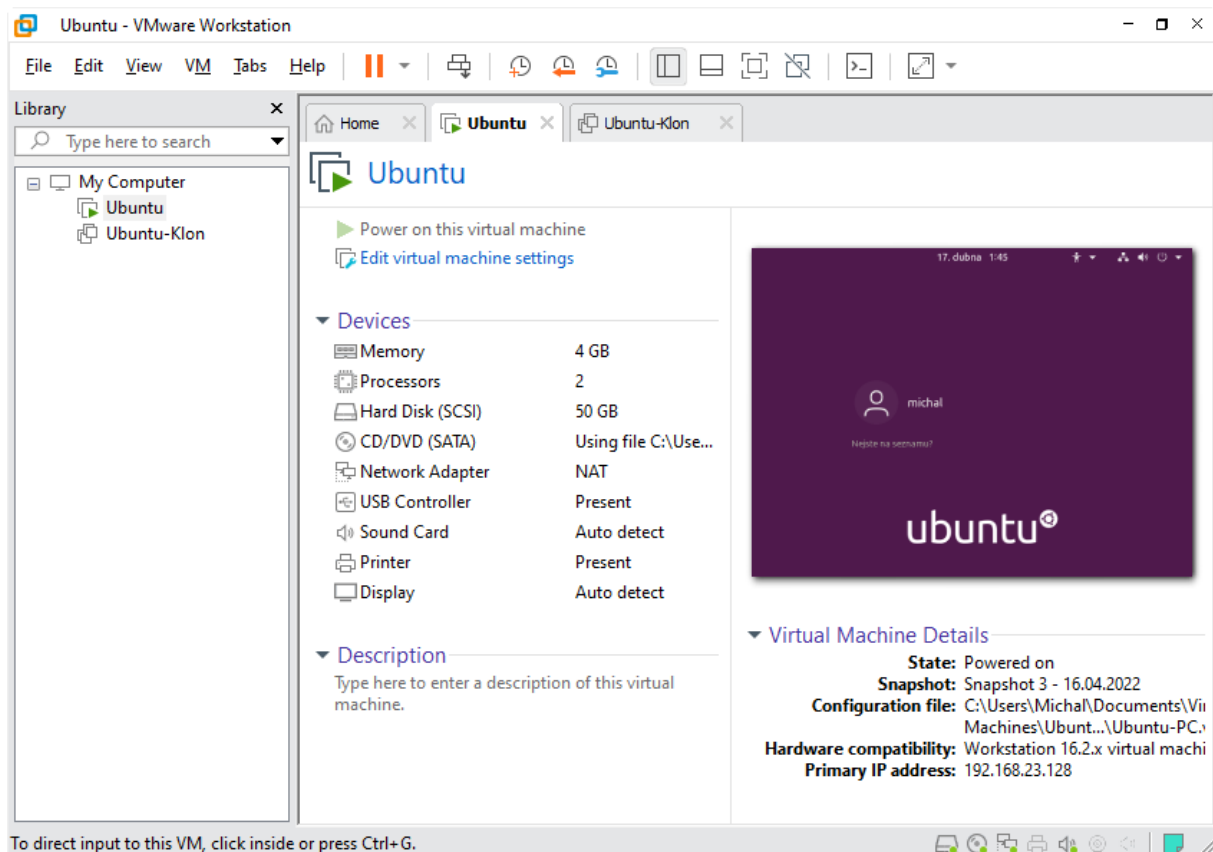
Ubuntu - VMware Workstation

File Edit View VM Tabs Help

Library ×
Type here to search

My Computer
Ubuntu
Ubuntu-Klon

Home × Ubuntu × Ubuntu-Klon ×

Ubuntu

Power on this virtual machine
Edit virtual machine settings

Devices

| | |
|---|---|
| Memory | 4 GB |
| Processors | 2 |
| Hard Disk (SCSI) | 50 GB |
| CD/DVD (SATA) | Using file C:\Use... |
| Network Adapter | NAT |
| USB Controller | Present |
| Sound Card | Auto detect |
| Printer | Present |
| Display | Auto detect |

Description
Type here to enter a description of this virtual machine.

17. dubna 1:45

michal

Nejste na seznamu?

ubuntu

Virtual Machine Details
State: Powered on
Snapshot: Snapshot 3 - 16.04.2022
Configuration file: C:\Users\Michal\Documents\Vi Machines\Ubunt...\Ubuntu-PC.
Hardware compatibility: Workstation 16.2.x virtual machi
Primary IP address: 192.168.23.128

To direct input to this VM, click inside or press Ctrl+G.